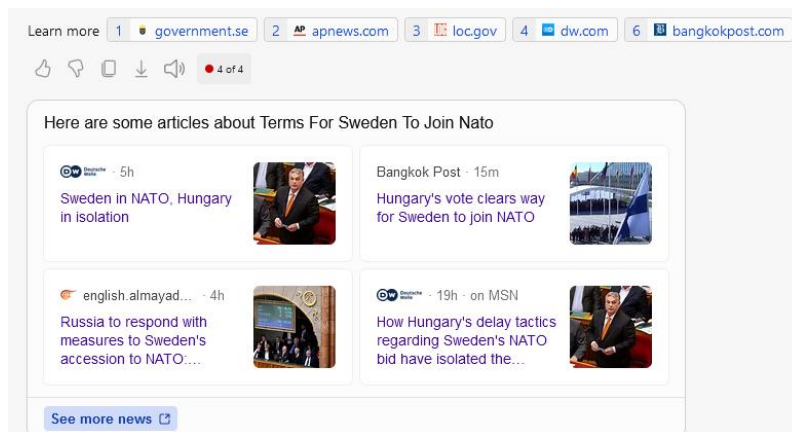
Learn more 1 government.se 2 AP apnews.com 3 loc.gov 4 dw.com 6 bangkokpost.com

4 of 4

Here are some articles about Terms For Sweden To Join Nato

DW Deutsche Welle · 5h
Sweden in NATO, Hungary in isolation

Bangkok Post · 15m
Hungary's vote clears way for Sweden to join NATO

english.almayad... · 4h
Russia to respond with measures to Sweden's accession to NATO:...

DW Deutsche Welle · 19h · on MSN
How Hungary's delay tactics regarding Sweden's NATO bid have isolated the...

See more news